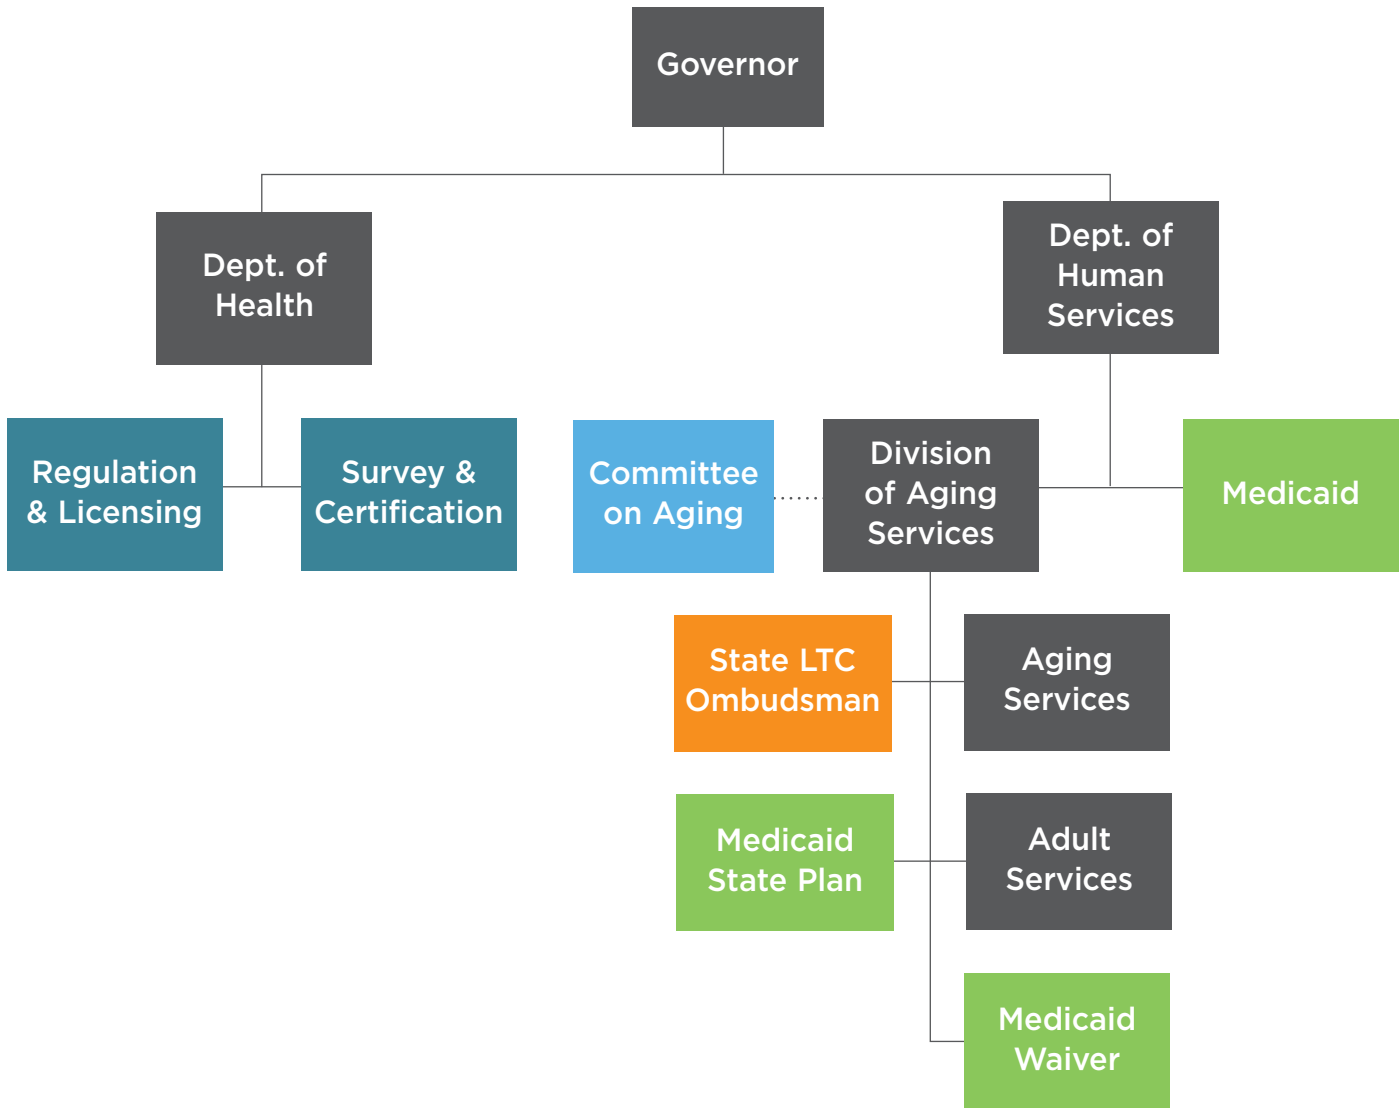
Governor

Dept. of Health

Dept. of Human Services

Regulation & Licensing

Survey & Certification

Committee on Aging

Division of Aging Services

Medicaid

State LTC Ombudsman

Aging Services

Medicaid State Plan

Adult Services

Medicaid Waiver